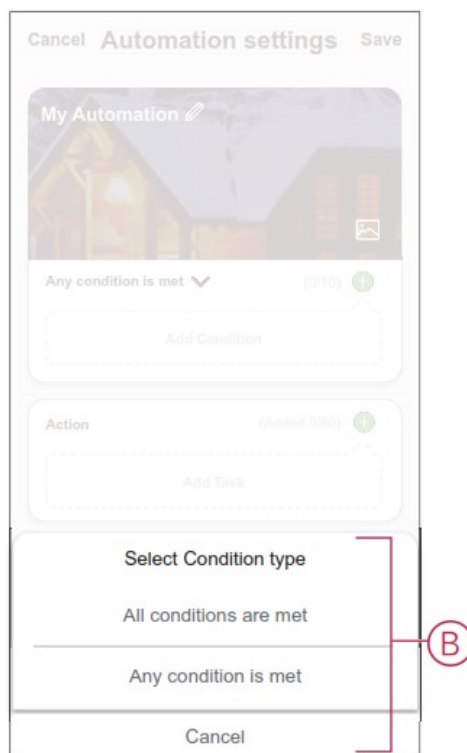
Cancel Automation settings Save

My Automation

Any condition is met (0/10)

Add Condition

Action (Added 0/30)

Add Task

Select Condition type

All conditions are met

Any condition is met

Cancel

B